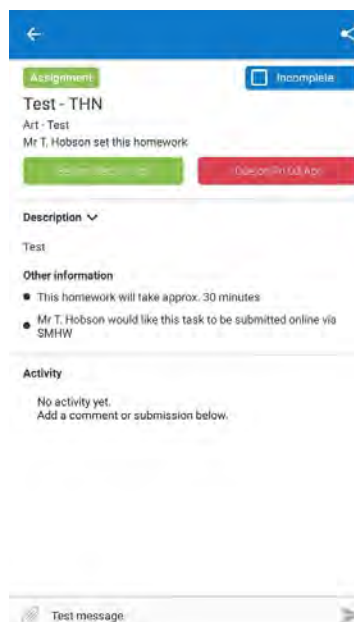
Assignment

Incomplete

Test - THN

Art - Test

Mr T. Hobson set this homework

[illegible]

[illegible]

Description

Test

Other information

- This homework will take approx. 30 minutes
- Mr T. Hobson would like this task to be submitted online via SMHW

Activity

No activity yet.
Add a comment or submission below.

Test message